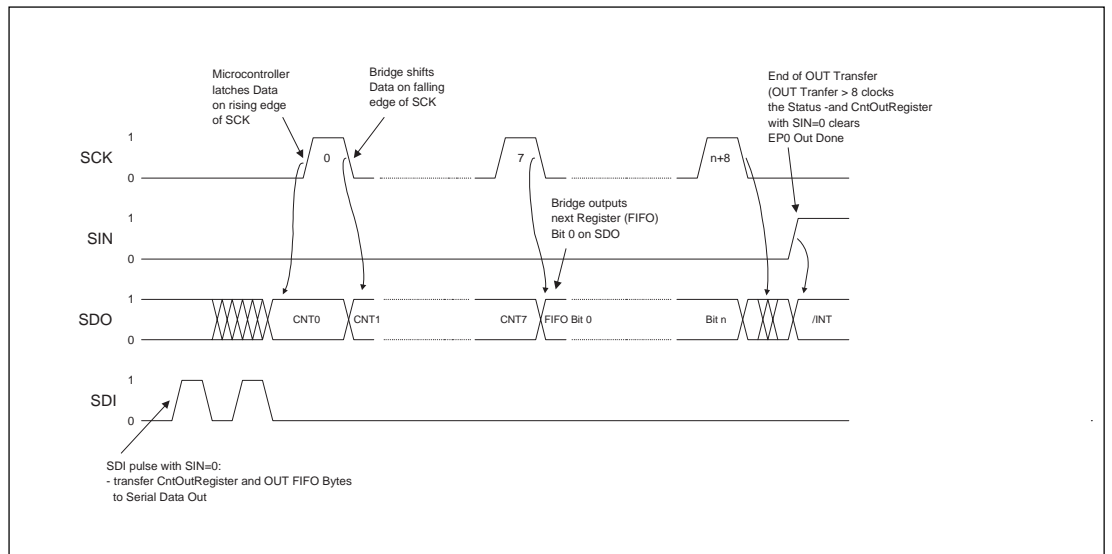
Microcontroller latches Data on rising edge of SCK

Bridge shifts Data on falling edge of SCK

End of OUT Transfer (OUT Tranfer > 8 clocks the Status -and CntOutRegister with SIN=0 clears EP0 Out Done

1
SCK
0

0

7

n+8

Bridge outputs next Register (FIFO) Bit 0 on SDO

1
SIN
0

1
SDO
0

CNT0

CNT1

CNT7

FIFO Bit 0

Bit n

/INT

1
SDI
0

SDI pulse with SIN=0:
- transfer CntOutRegister and OUT FIFO Bytes to Serial Data Out